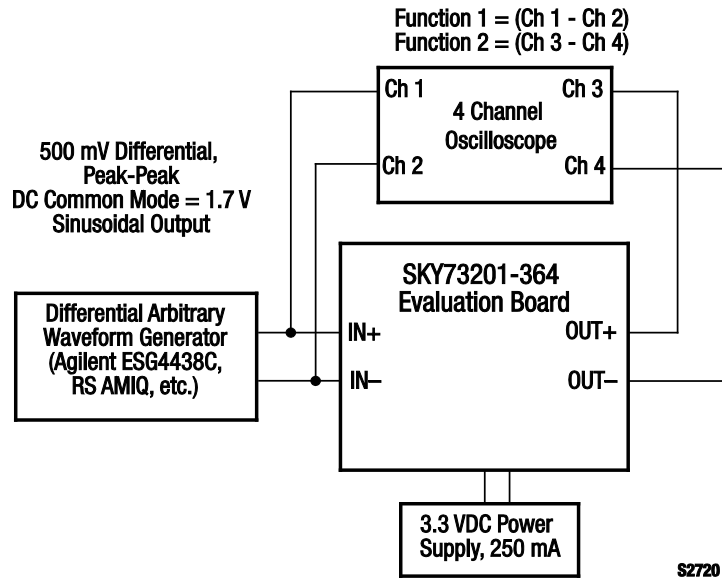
Function 1 = (Ch 1 - Ch 2)
Function 2 = (Ch 3 - Ch 4)

Ch 1
Ch 3
4 Channel
Oscilloscope
Ch 2
Ch 4

500 mV Differential,
Peak-Peak
DC Common Mode = 1.7 V
Sinusoidal Output

SKY73201-364
Evaluation Board

Differential Arbitrary
Waveform Generator
(Agilent ESG4438C,
RS AMIQ, etc.)

IN+
IN–
OUT+
OUT–

3.3 VDC Power
Supply, 250 mA

S2720